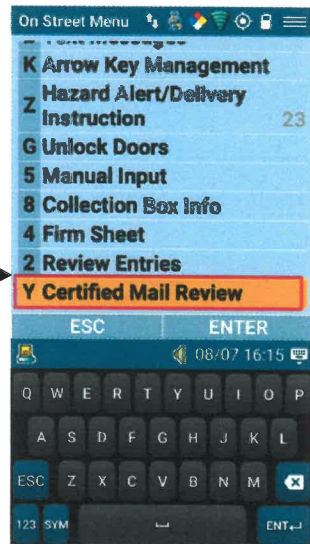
On Street Menu

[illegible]

K Arrow Key Management

Z Hazard Alert/Delivery Instruction 23

G Unlock Doors

5 Manual Input

8 Collection Box Info

4 Firm Sheet

2 Review Entries

Y Certified Mail Review

ESC ENTER

08/07 16:15

Q W E R T Y U I O P

A S D F G H J K L

ESC Z X C V B N M

123 SYM ENT